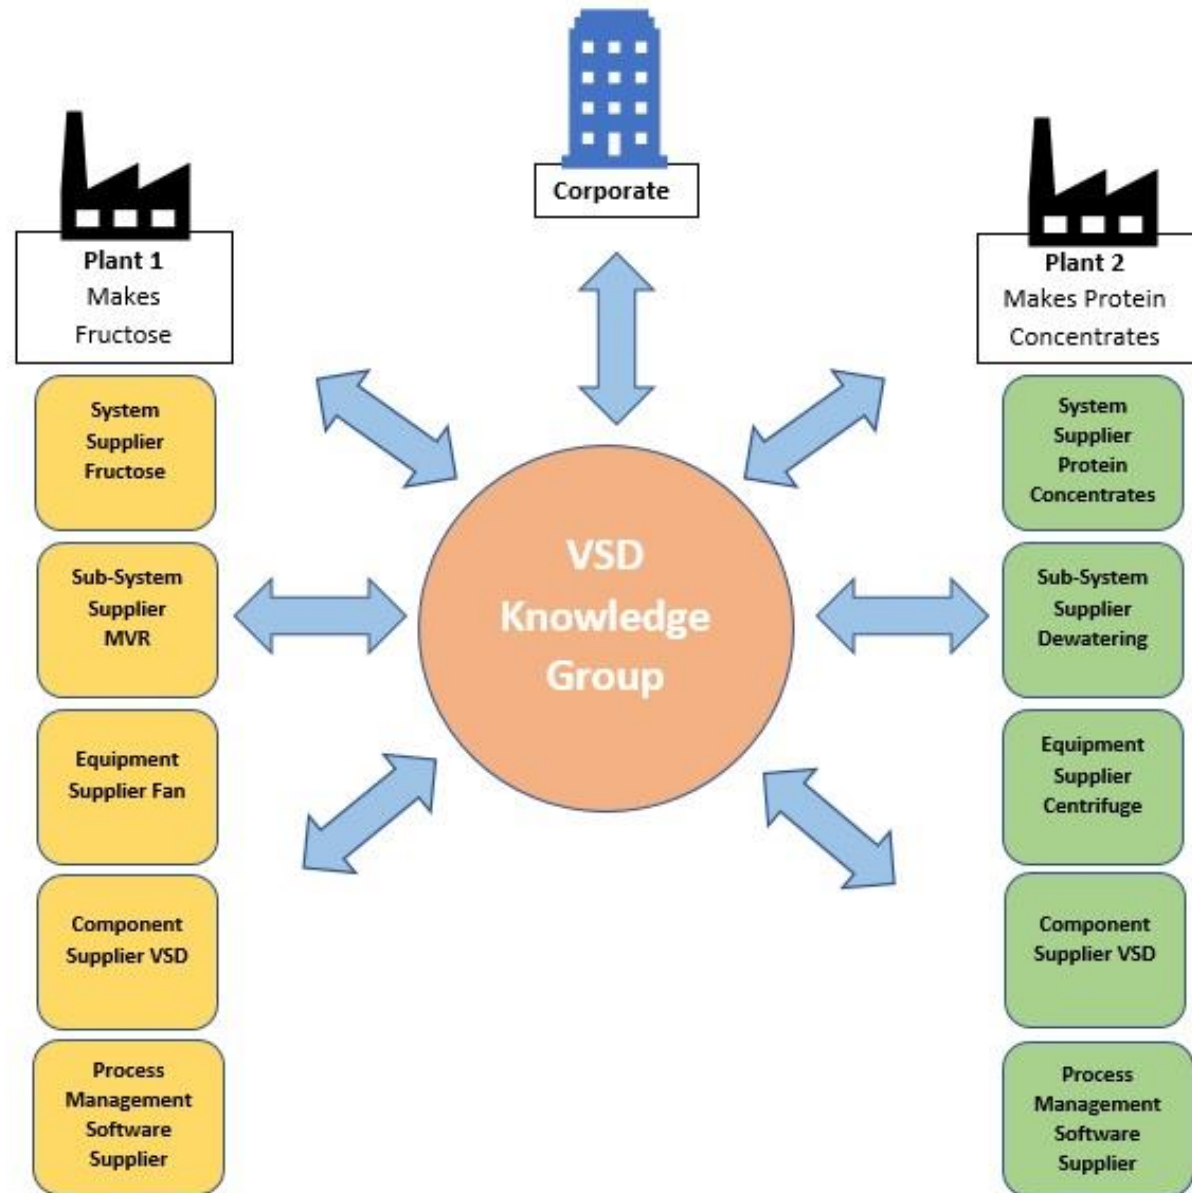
Corporate

Plant 1
Makes Fructose

System Supplier Fructose

Sub-System Supplier MVR

Equipment Supplier Fan

Component Supplier VSD

Process Management Software Supplier

VSD Knowledge Group

Plant 2
Makes Protein Concentrates

System Supplier Protein Concentrates

Sub-System Supplier Dewatering

Equipment Supplier Centrifuge

Component Supplier VSD

Process Management Software Supplier